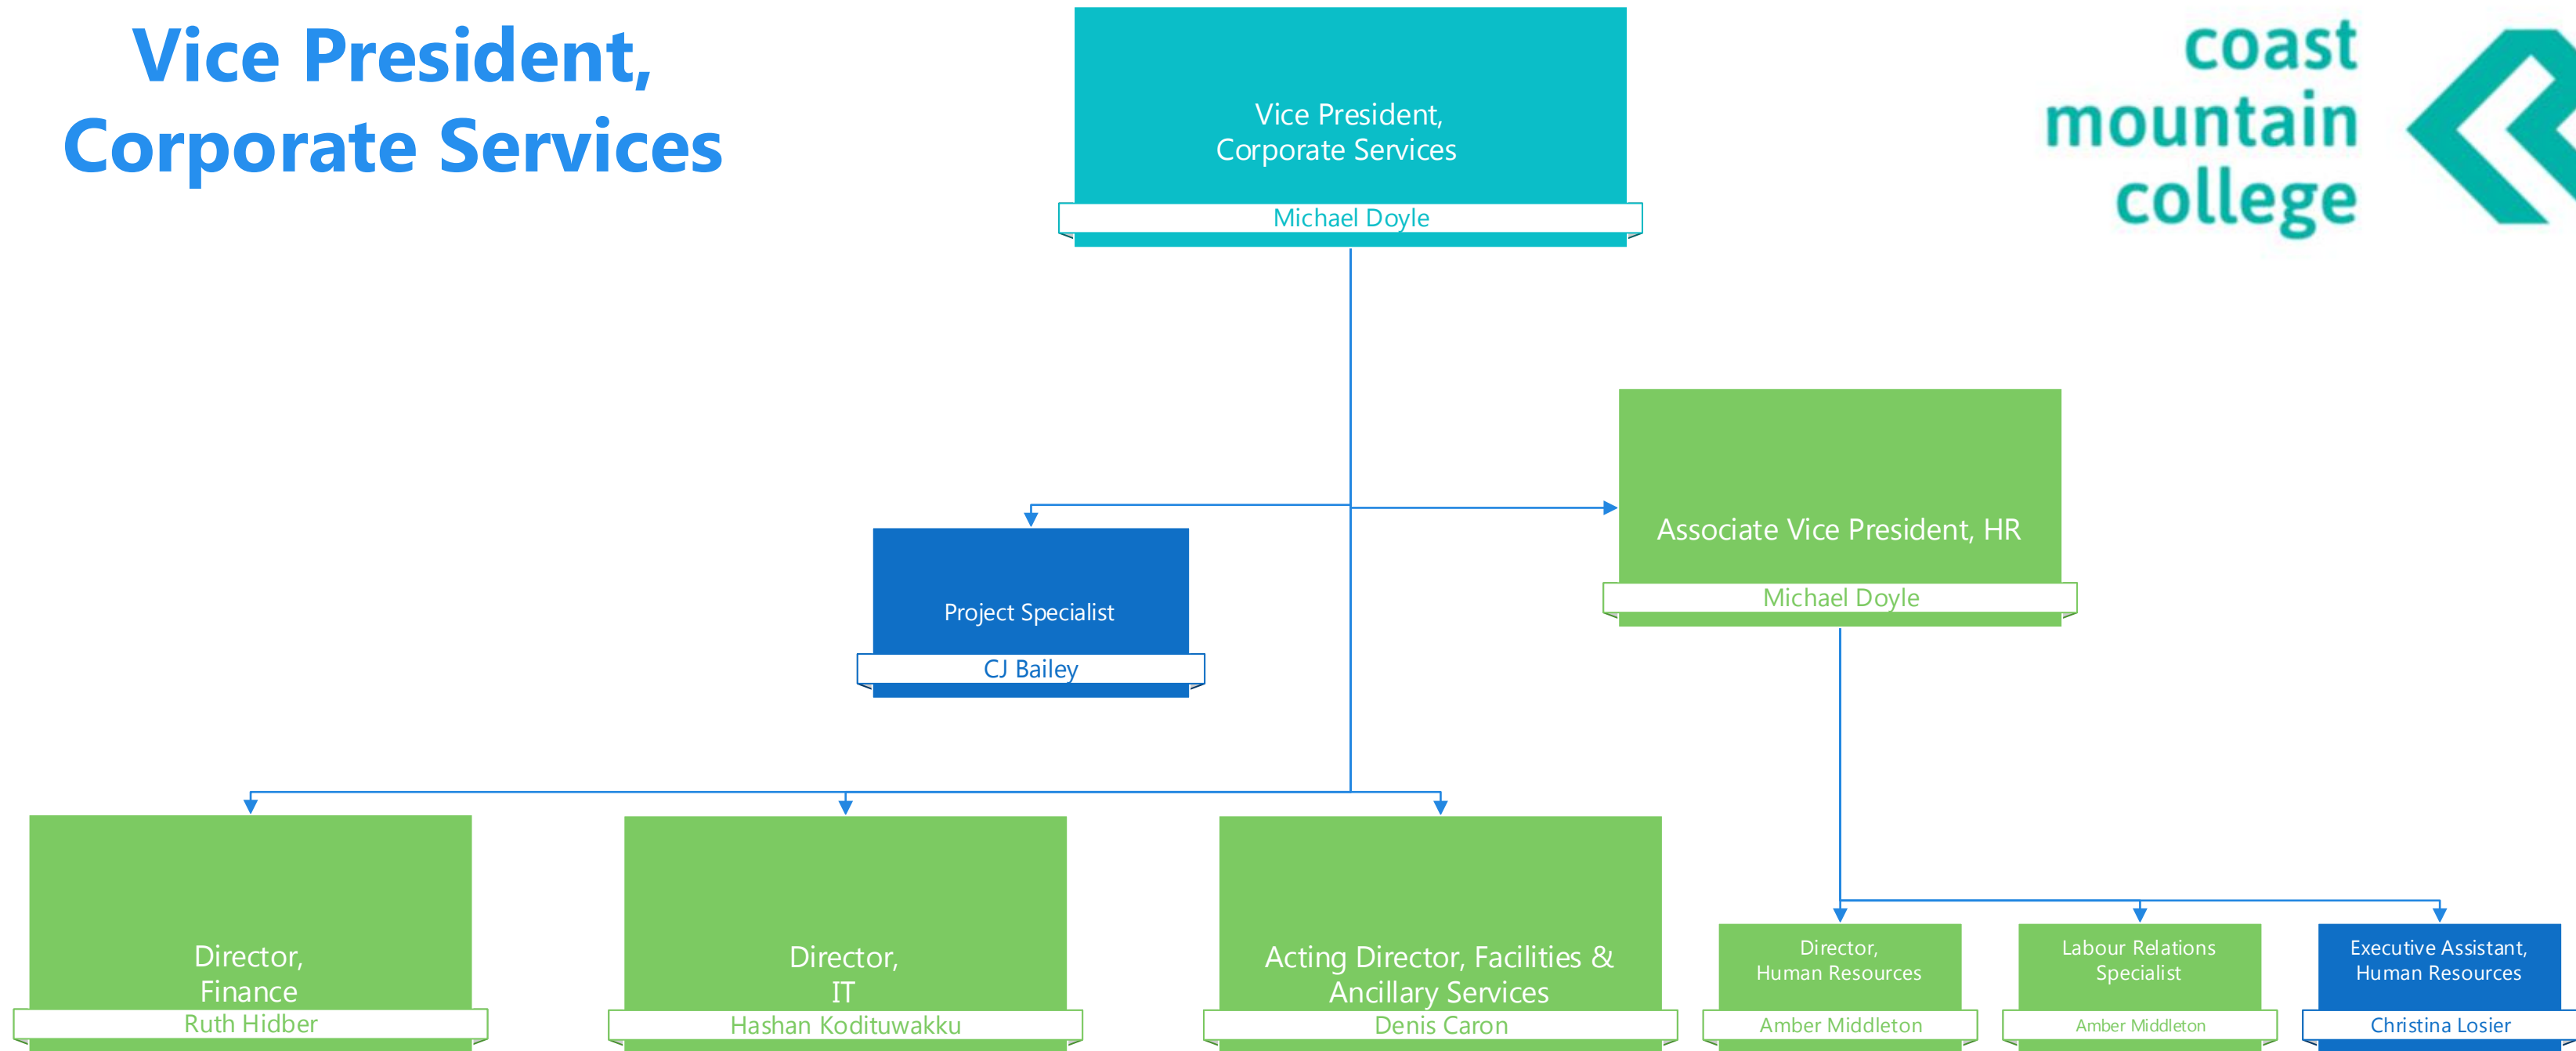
Vice President, Corporate Services

coast mountain college

Vice President, Corporate Services
Michael Doyle

Project Specialist
CJ Bailey

Associate Vice President, HR
Michael Doyle

Director, Finance
Ruth Hidber

Director, IT
Hashan Kodituwakku

Acting Director, Facilities & Ancillary Services
Denis Caron

Director, Human Resources
Amber Middleton

Labour Relations Specialist
Amber Middleton

Executive Assistant, Human Resources
Christina Losier